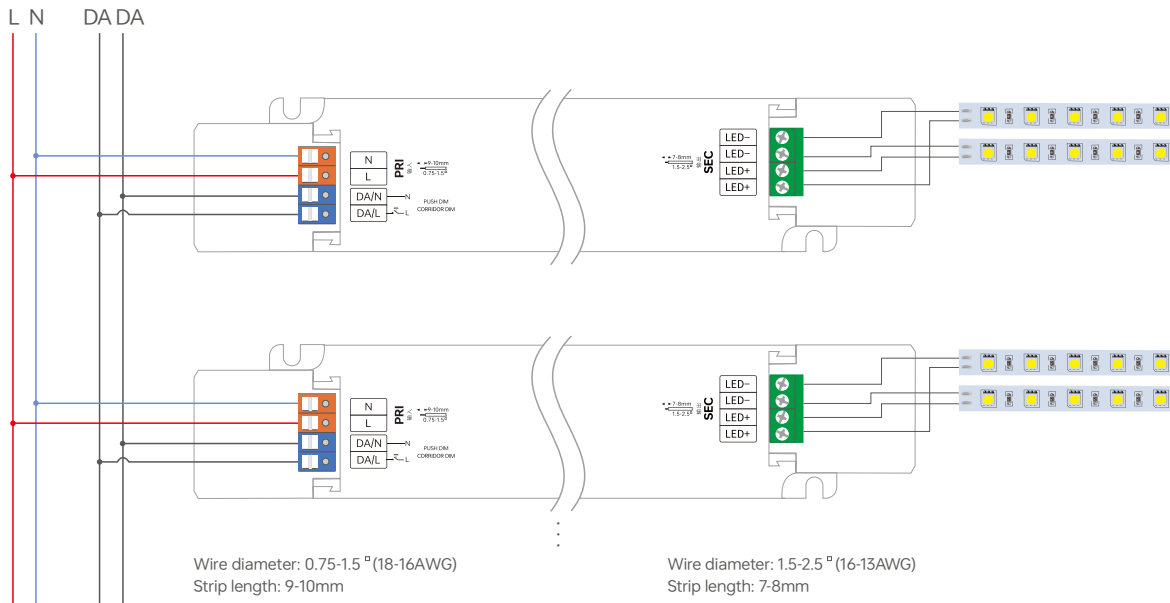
L N DA DA

N
L
DA/N
DA/L
PRI
9-10mm
0.75-1.5
N
L
PUSH DIM
CORRIDOR DIM

7-8mm
1.5-2.5
SEC
LED−
LED−
LED+
LED+

N
L
DA/N
DA/L
PRI
9-10mm
0.75-1.5
N
L
PUSH DIM
CORRIDOR DIM

7-8mm
1.5-2.5
SEC
LED−
LED−
LED+
LED+

Wire diameter: 0.75-1.5 ▫ (18-16AWG)
Strip length: 9-10mm

Wire diameter: 1.5-2.5 ▫ (16-13AWG)
Strip length: 7-8mm